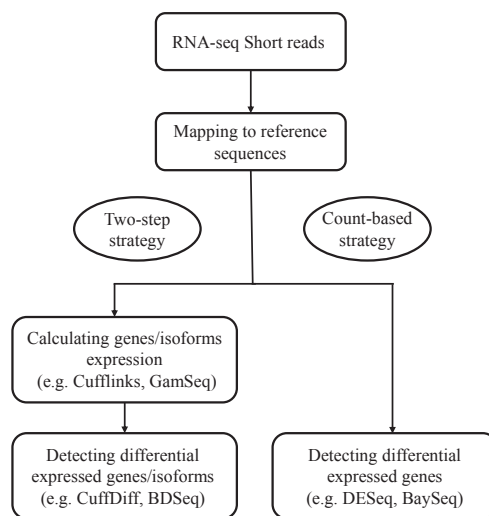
RNA-seq Short reads

Mapping to reference sequences

Two-step strategy

Count-based strategy

Calculating genes/isoforms expression (e.g. Cufflinks, GamSeq)

Detecting differential expressed genes/isoforms (e.g. CuffDiff, BDSeq)

Detecting differential expressed genes (e.g. DESeq, BaySeq)